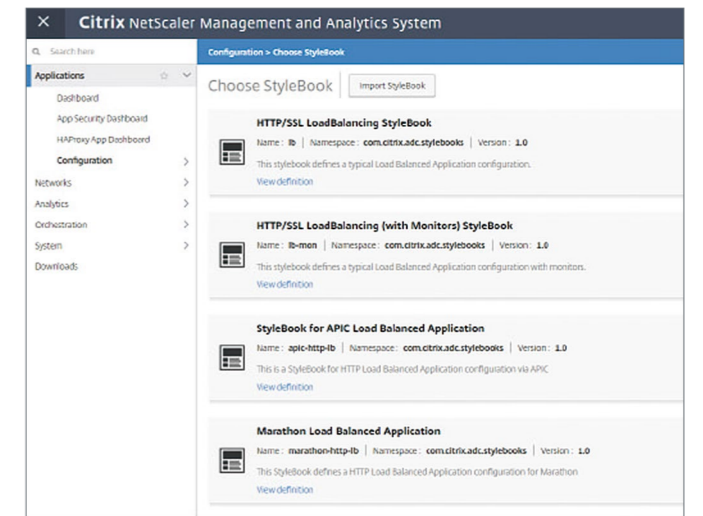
Citrix NetScaler Management and Analytics System

Search here

Applications

Dashboard

App Security Dashboard

HAProxy App Dashboard

Configuration

Networks

Analytics

Orchestration

System

Downloads

Configuration > Choose StyleBook

Choose StyleBook

Import StyleBook

HTTP/SSL LoadBalancing StyleBook

Name : lb | Namespace : com.citrix.adc.stylebooks | Version : 1.0

This stylebook defines a typical Load Balanced Application configuration.

View definition

HTTP/SSL LoadBalancing (with Monitors) StyleBook

Name : lb-mon | Namespace : com.citrix.adc.stylebooks | Version : 1.0

This stylebook defines a typical Load Balanced Application configuration with monitors.

View definition

StyleBook for APIC Load Balanced Application

Name : apic-http-lb | Namespace : com.citrix.adc.stylebooks | Version : 1.0

This is a StyleBook for HTTP Load Balanced Application configuration via APIC

View definition

Marathon Load Balanced Application

Name : marathon-http-lb | Namespace : com.citrix.adc.stylebooks | Version : 1.0

This StyleBook defines a HTTP Load Balanced Application configuration for Marathon

View definition